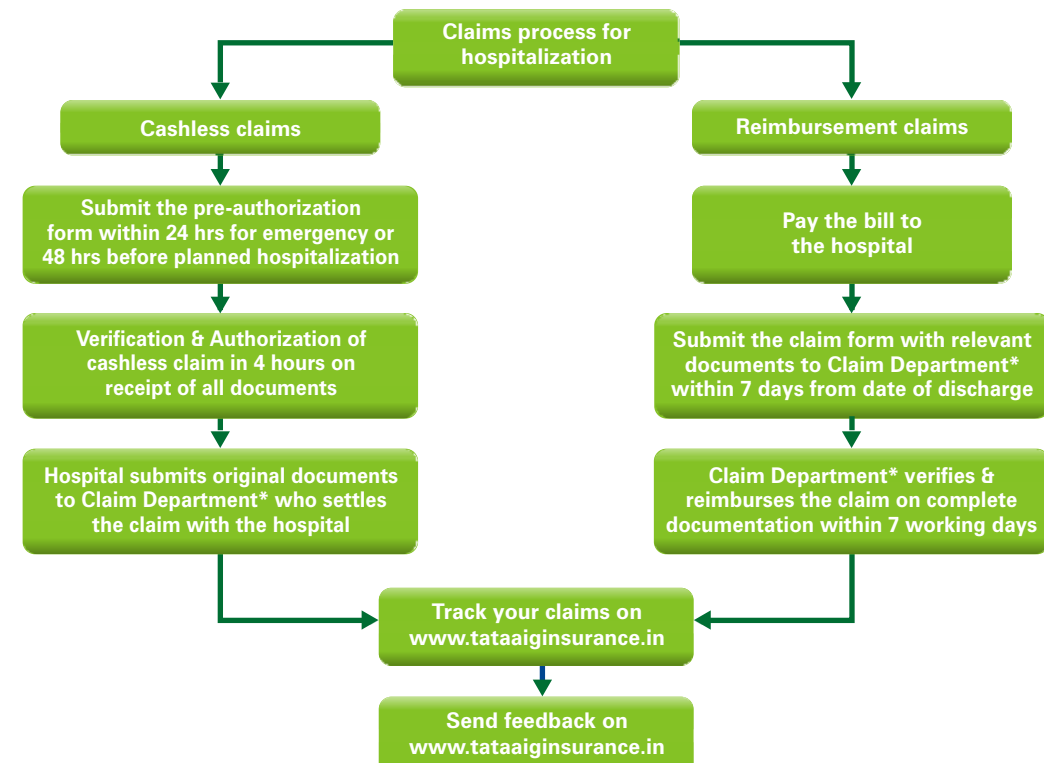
Claims process for hospitalization

Cashless claims

Submit the pre-authorization form within 24 hrs for emergency or 48 hrs before planned hospitalization

Verification & Authorization of cashless claim in 4 hours on receipt of all documents

Hospital submits original documents to Claim Department* who settles the claim with the hospital

Reimbursement claims

Pay the bill to the hospital

Submit the claim form with relevant documents to Claim Department* within 7 days from date of discharge

Claim Department* verifies & reimburses the claim on complete documentation within 7 working days

Track your claims on www.tataaiginsurance.in

Send feedback on www.tataaiginsurance.in